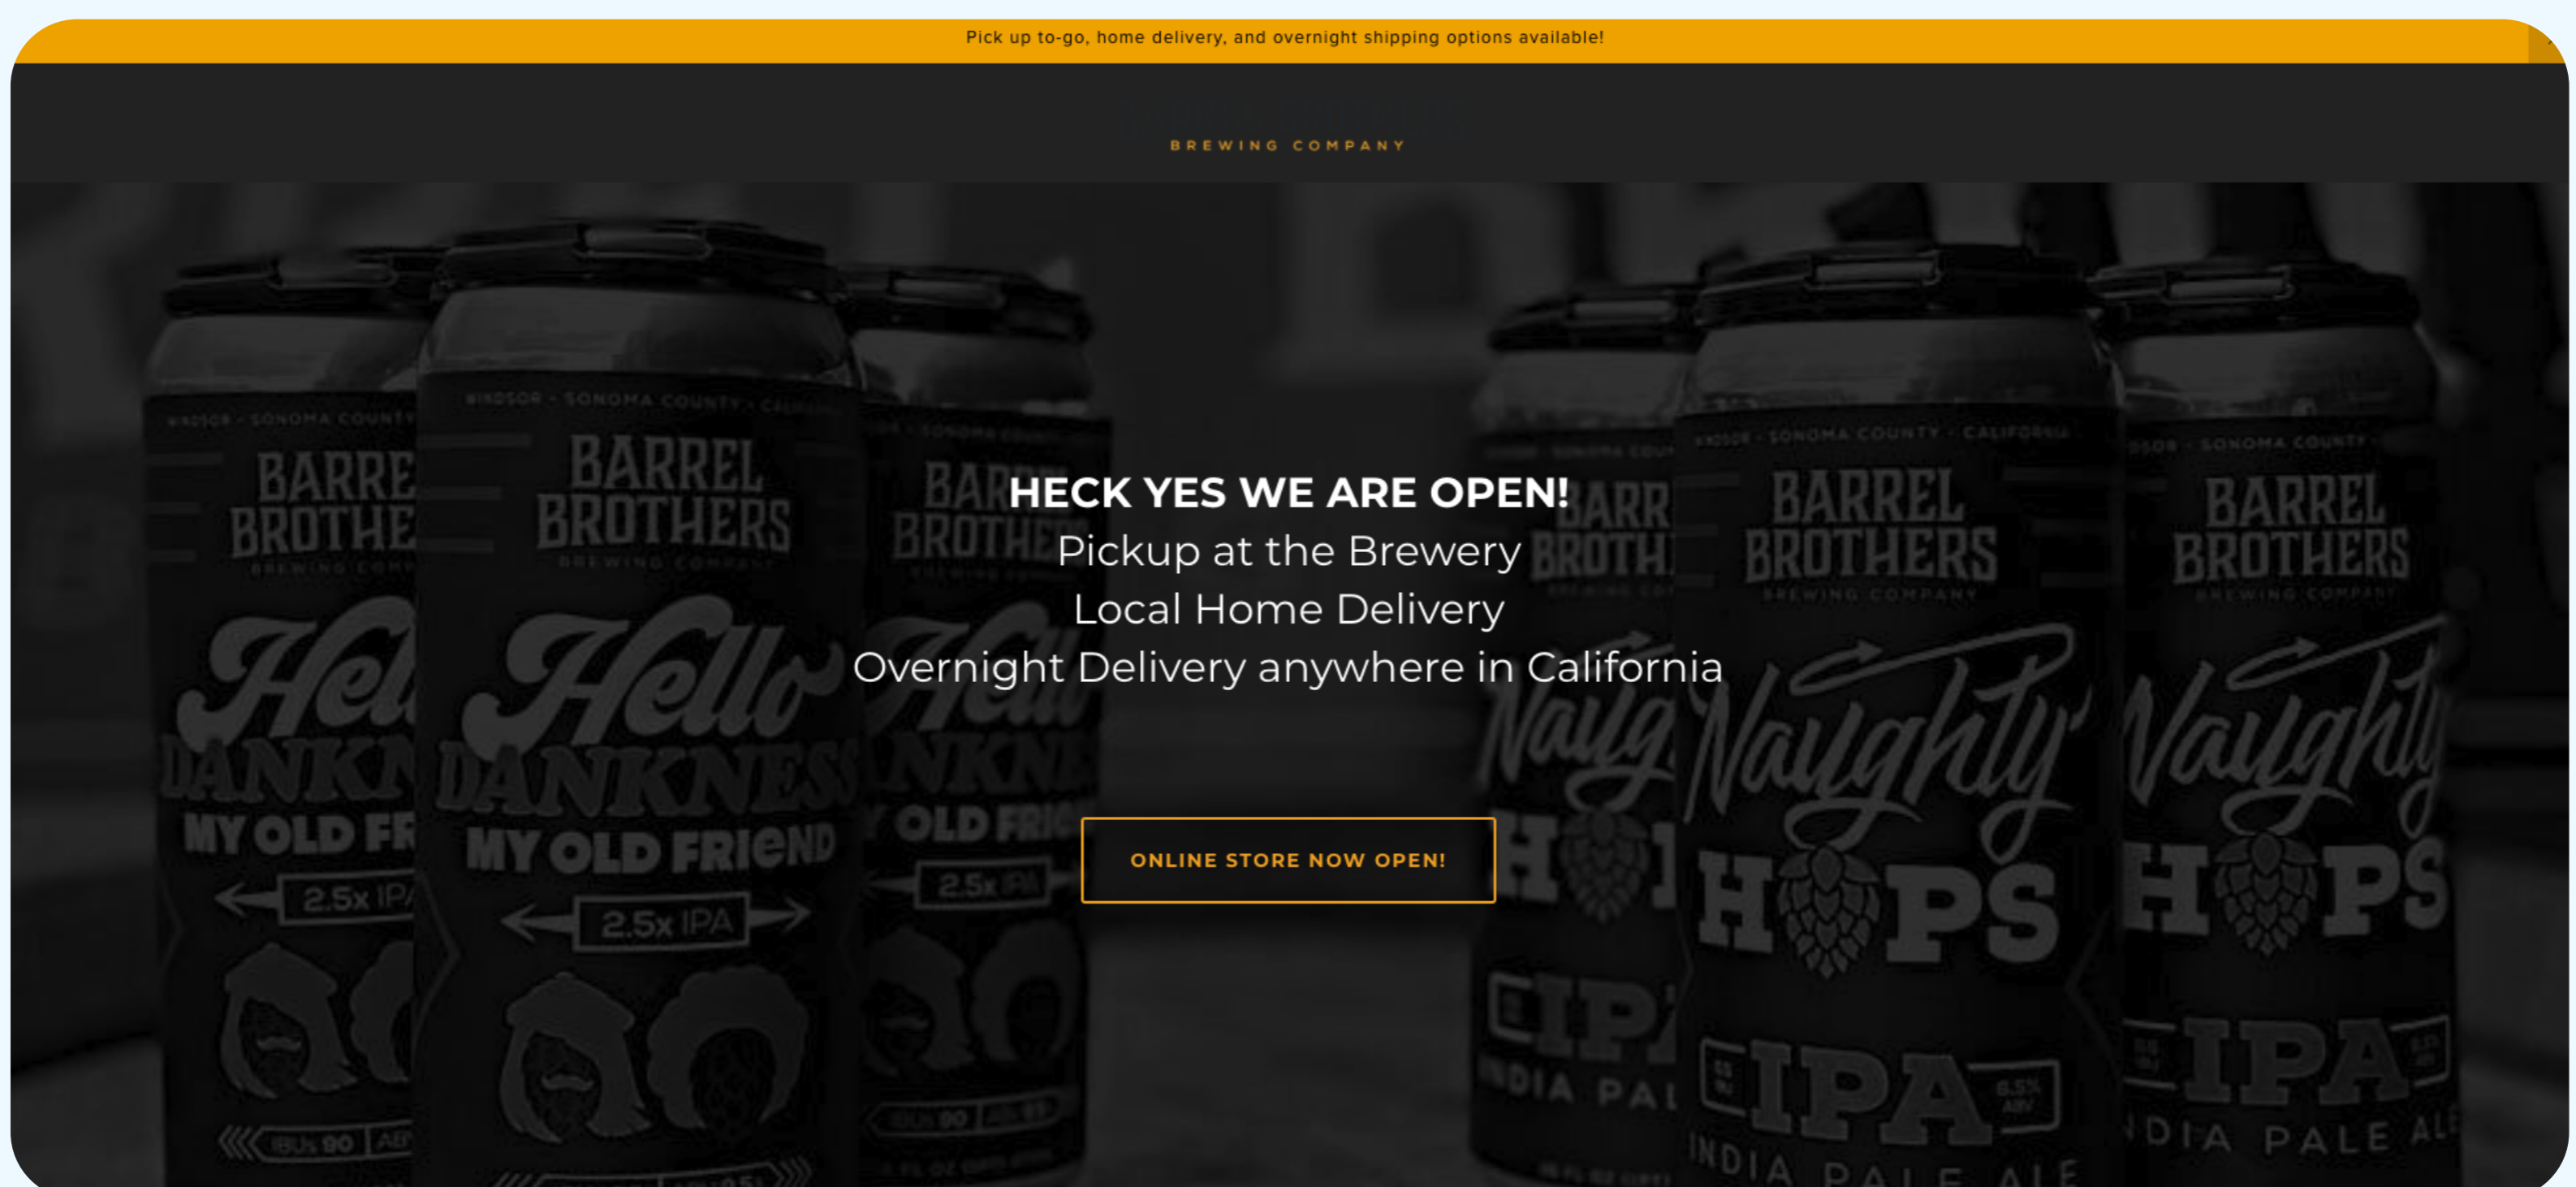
Pick up to-go, home delivery, and overnight shipping options available!

BREWING COMPANY

WINDSOR · SONOMA COUNTY · CALIFORNIA

BARREL BROTHERS

BREWING COMPANY

Hello DANKNESS MY OLD FRIEND

2.5x IPA

HECK YES WE ARE OPEN!

Pickup at the Brewery

Local Home Delivery

Overnight Delivery anywhere in California

ONLINE STORE NOW OPEN!

Naughty HOPS

IPA

INDIA PALE ALE